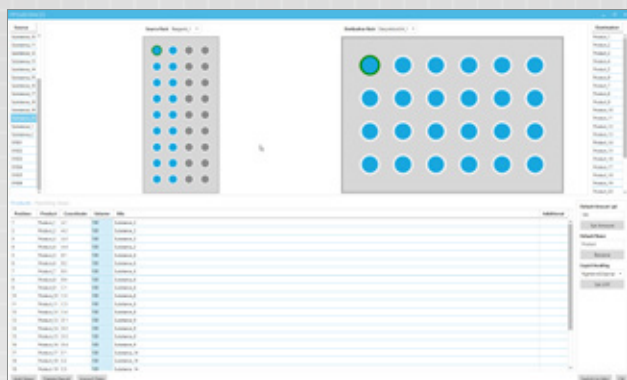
Source Rack

Destination Rack

Sources

Destination

Products

| Position | Product | Coordinate | Volume | Info | Additional |
|---|---|---|---|---|---|
| 1 | Product_1 | A1 | 100 | Substance_1 | |
| 2 | Product_2 | B1 | 100 | Substance_2 | |
| 3 | Product_3 | C1 | 100 | Substance_3 | |
| 4 | Product_4 | D1 | 100 | Substance_4 | |

Default Amount µl

Set Amount

Default Name

Product

Rename

Export/Handling

Set CSV